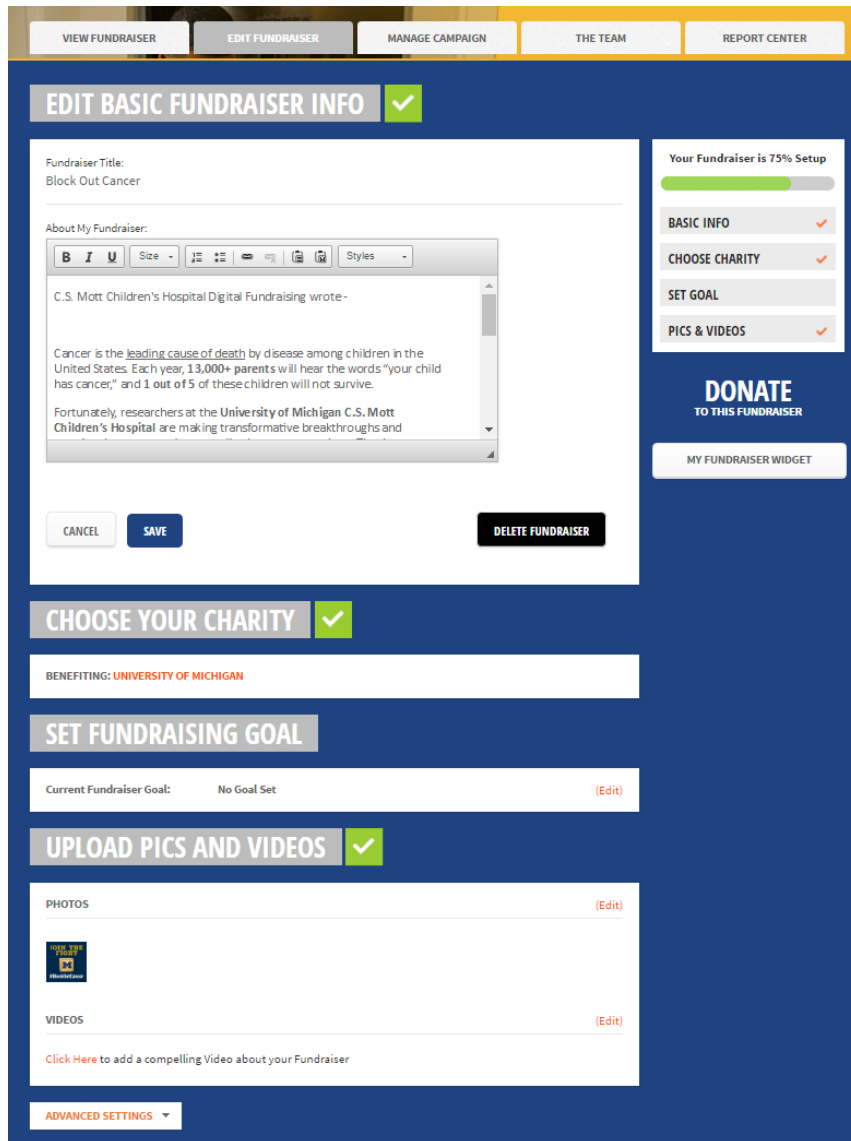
VIEW FUNDRAISER
EDIT FUNDRAISER
MANAGE CAMPAIGN
THE TEAM
REPORT CENTER

EDIT BASIC FUNDRAISER INFO

Fundraiser Title:
Block Out Cancer

About My Fundraiser:

B I U Size Styles

C.S. Mott Children's Hospital Digital Fundraising wrote -

Cancer is the leading cause of death by disease among children in the United States. Each year, 13,000+ parents will hear the words "your child has cancer," and 1 out of 5 of these children will not survive.

Fortunately, researchers at the University of Michigan C.S. Mott Children's Hospital are making transformative breakthroughs and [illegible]

CANCEL
SAVE
DELETE FUNDRAISER

Your Fundraiser is 75% Setup
BASIC INFO
CHOOSE CHARITY
SET GOAL
PICS & VIDEOS

DONATE
TO THIS FUNDRAISER

MY FUNDRAISER WIDGET

CHOOSE YOUR CHARITY

BENEFITING: UNIVERSITY OF MICHIGAN

SET FUNDRAISING GOAL

Current Fundraiser Goal: No Goal Set (Edit)

UPLOAD PICS AND VIDEOS

PHOTOS (Edit)

JOIN THE FIGHT
#BlockOutCancer

VIDEOS (Edit)

Click Here to add a compelling Video about your Fundraiser

ADVANCED SETTINGS